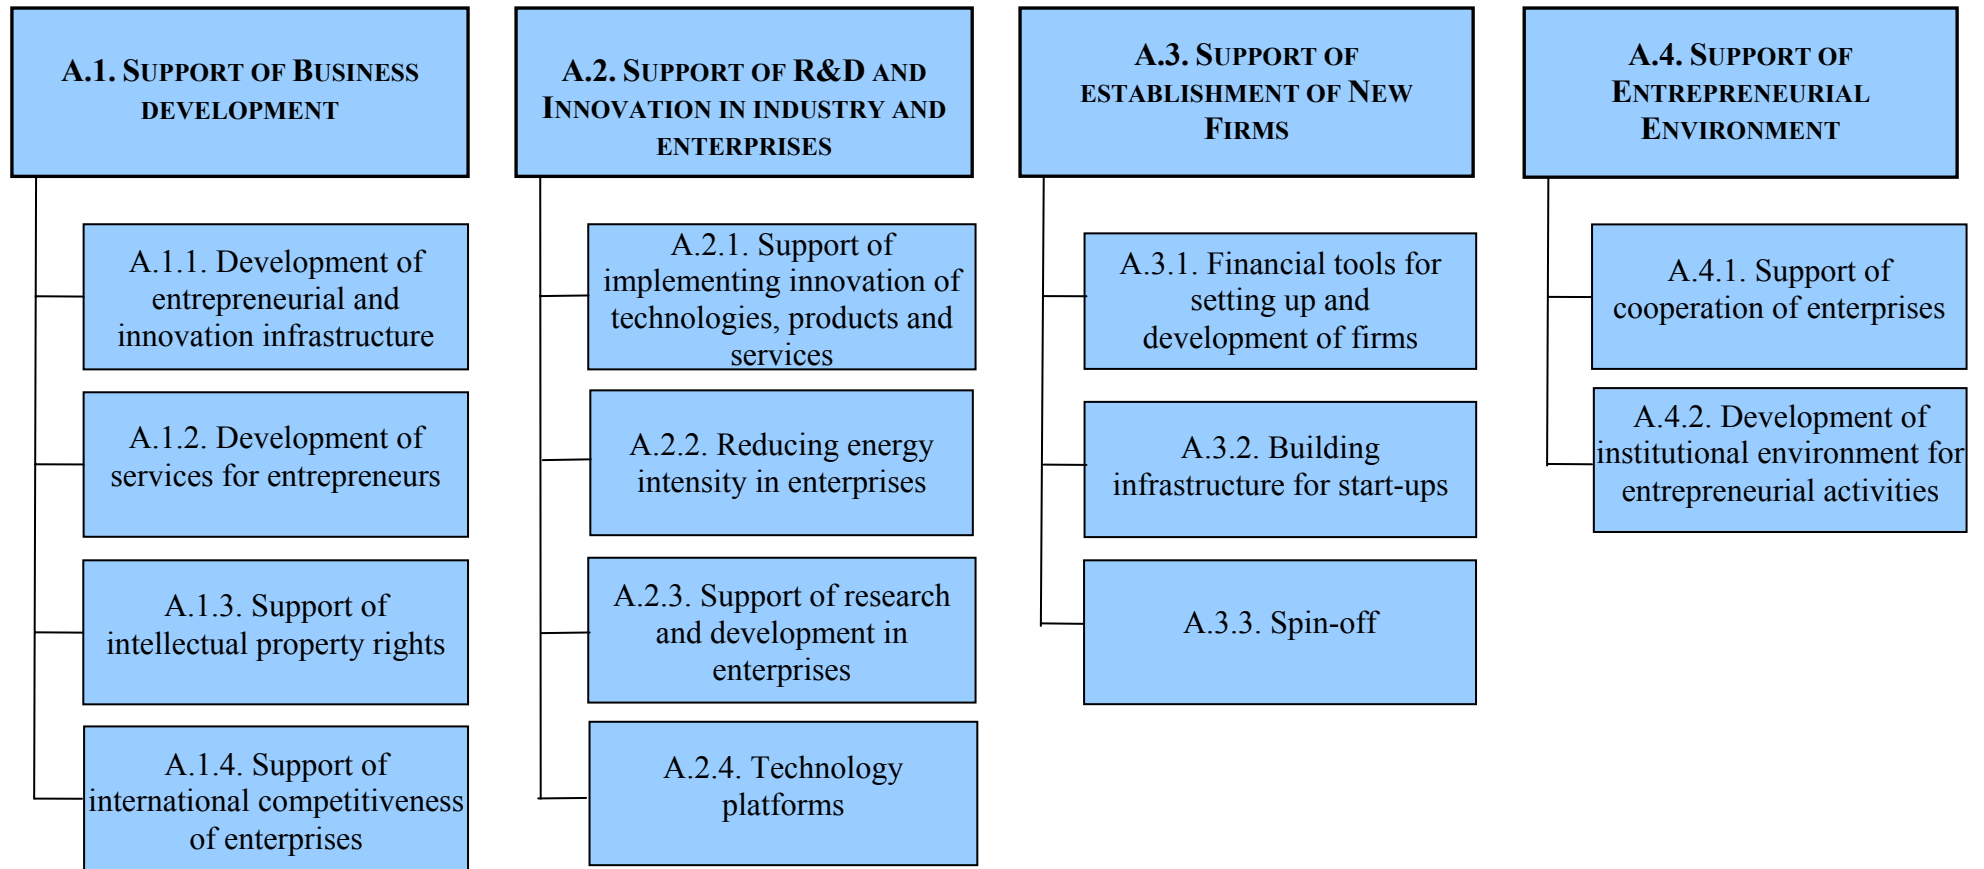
A.1. SUPPORT OF BUSINESS DEVELOPMENT

A.1.1. Development of entrepreneurial and innovation infrastructure

A.1.2. Development of services for entrepreneurs

A.1.3. Support of intellectual property rights

A.1.4. Support of international competitiveness of enterprises

A.2. SUPPORT OF R&D AND INNOVATION IN INDUSTRY AND ENTERPRISES

A.2.1. Support of implementing innovation of technologies, products and services

A.2.2. Reducing energy intensity in enterprises

A.2.3. Support of research and development in enterprises

A.2.4. Technology platforms

A.3. SUPPORT OF ESTABLISHMENT OF NEW FIRMS

A.3.1. Financial tools for setting up and development of firms

A.3.2. Building infrastructure for start-ups

A.3.3. Spin-off

A.4. SUPPORT OF ENTREPRENEURIAL ENVIRONMENT

A.4.1. Support of cooperation of enterprises

A.4.2. Development of institutional environment for entrepreneurial activities